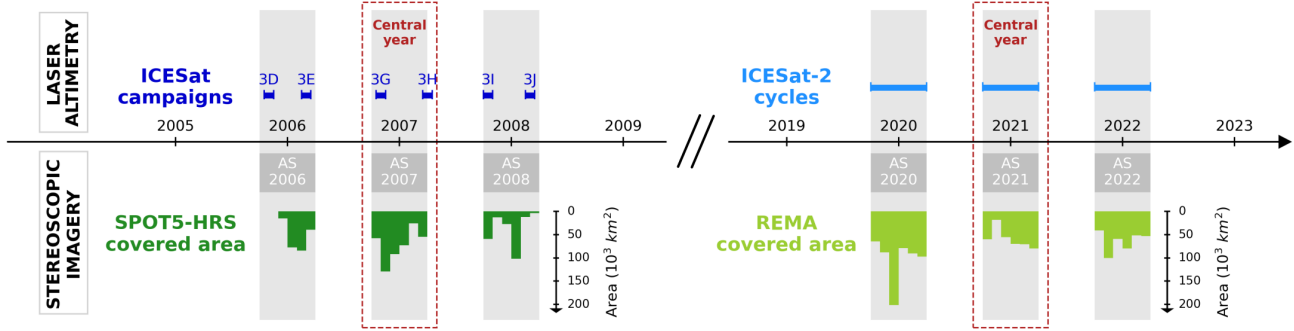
LASER ALTIMETRY

ICESat campaigns

Central year

3D 3E 3G 3H 3I 3J

ICESat-2 cycles

Central year

2005 2006 2007 2008 2009 2019 2020 2021 2022 2023

STEREOSCOPIC IMAGERY

AS 2006
AS 2007
AS 2008

SPOT5-HRS covered area

0
50
100
150
200
Area ($10^3$ $km^2$)

AS 2020
AS 2021
AS 2022

REMA covered area

0
50
100
150
200
Area ($10^3$ $km^2$)